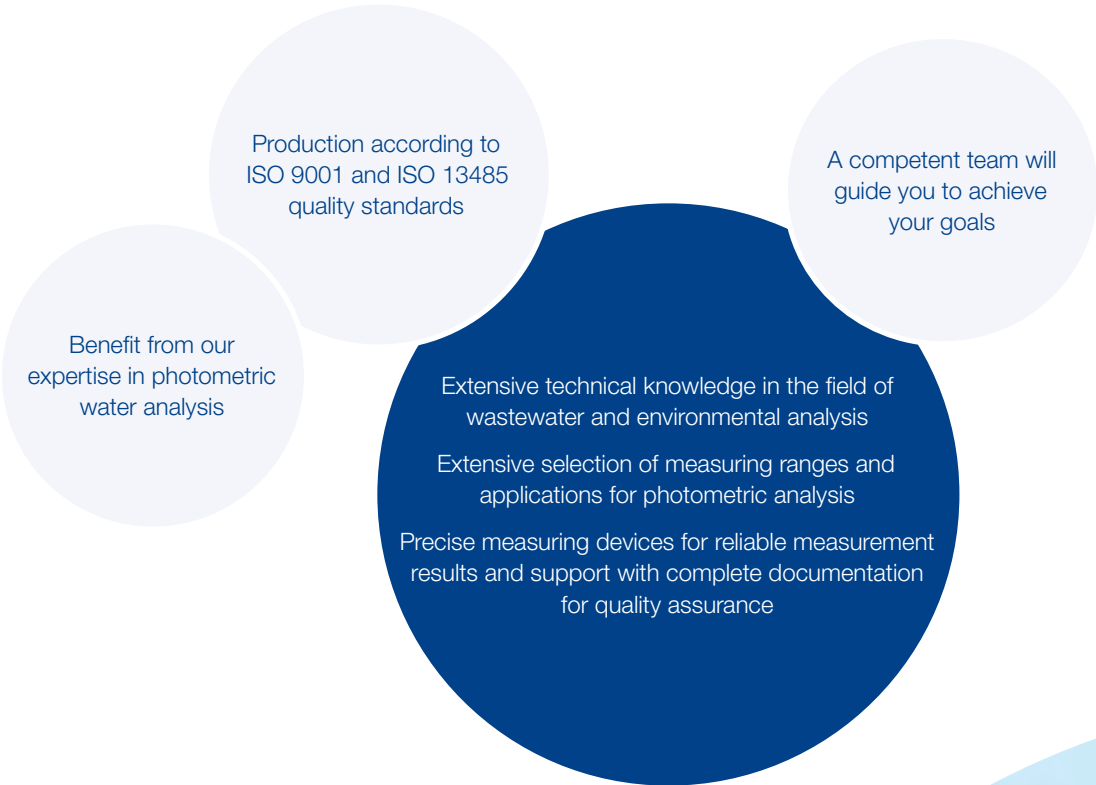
Production according to ISO 9001 and ISO 13485 quality standards

A competent team will guide you to achieve your goals

Benefit from our expertise in photometric water analysis

Extensive technical knowledge in the field of wastewater and environmental analysis

Extensive selection of measuring ranges and applications for photometric analysis

Precise measuring devices for reliable measurement results and support with complete documentation for quality assurance